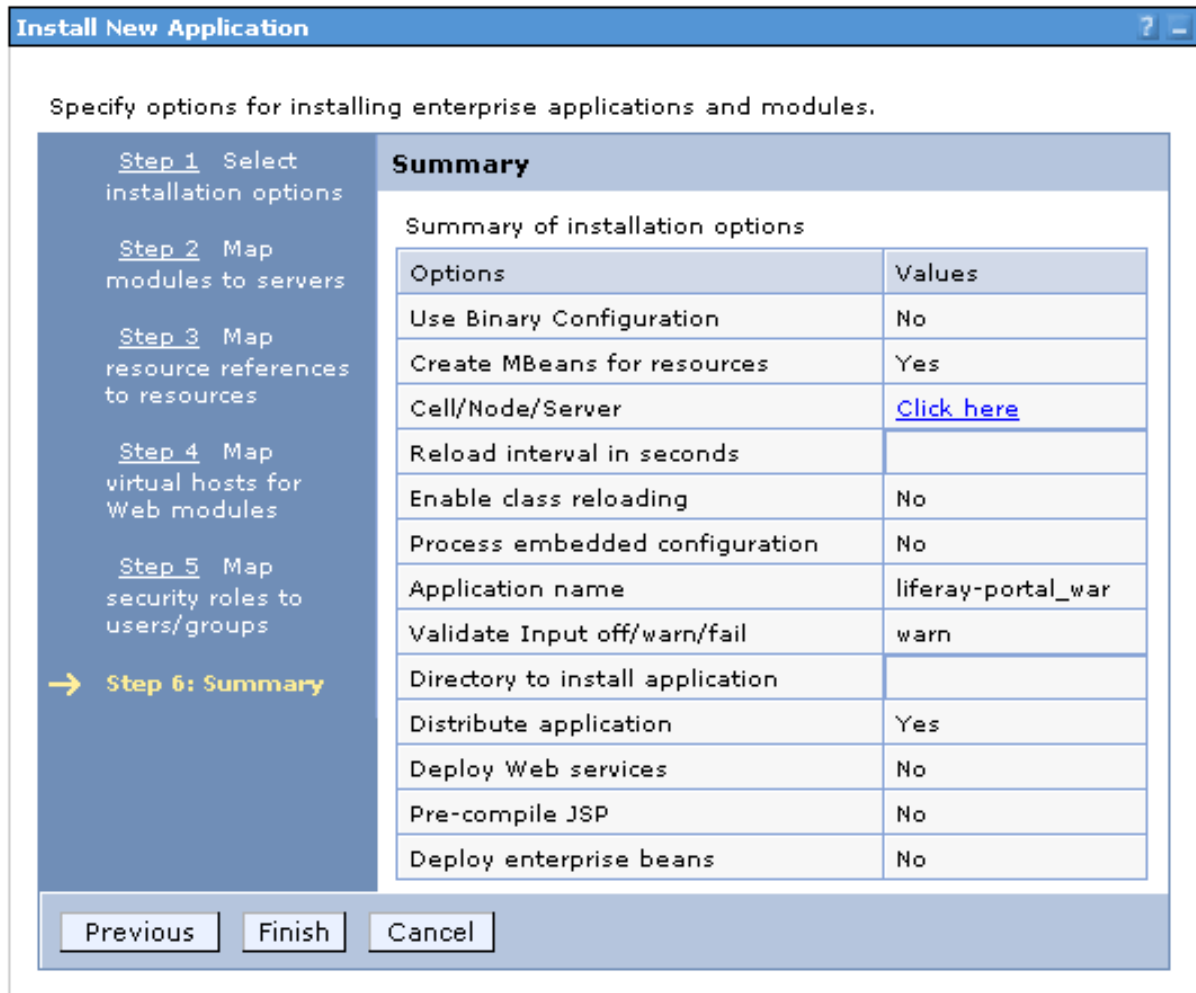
Install New Application

? _

Specify options for installing enterprise applications and modules.

Step 1 Select installation options

Step 2 Map modules to servers

Step 3 Map resource references to resources

Step 4 Map virtual hosts for Web modules

Step 5 Map security roles to users/groups

→ Step 6: Summary

Summary

Summary of installation options

| Options | Values |
|---|---|
| Use Binary Configuration | No |
| Create MBeans for resources | Yes |
| Cell/Node/Server | Click here |
| Reload interval in seconds | |
| Enable class reloading | No |
| Process embedded configuration | No |
| Application name | liferay-portal_war |
| Validate Input off/warn/fail | warn |
| Directory to install application | |
| Distribute application | Yes |
| Deploy Web services | No |
| Pre-compile JSP | No |
| Deploy enterprise beans | No |

Previous Finish Cancel